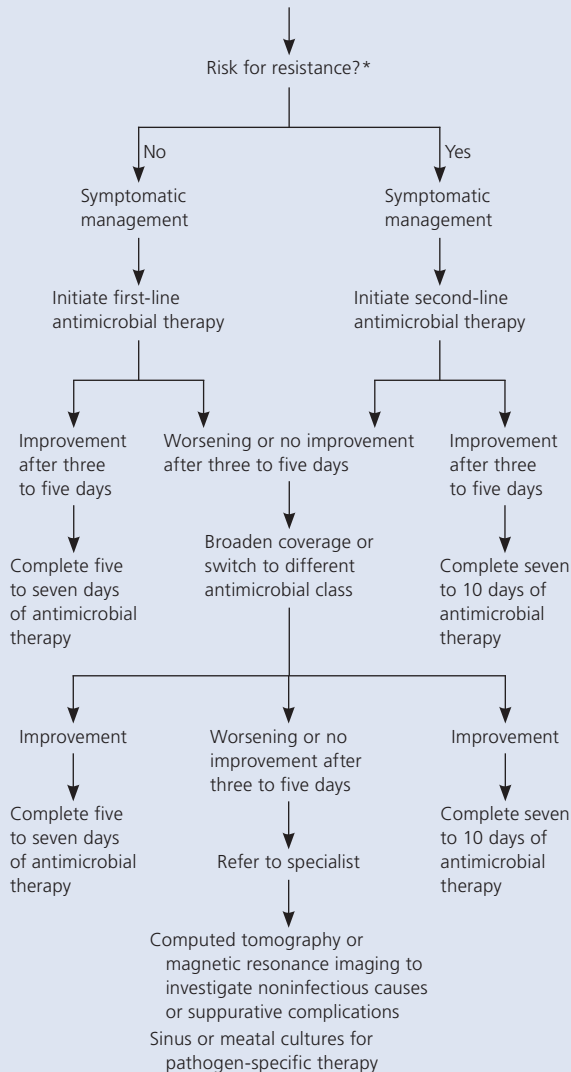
Risk for resistance?*

No

Yes

Symptomatic management

Symptomatic management

Initiate first-line antimicrobial therapy

Initiate second-line antimicrobial therapy

Improvement after three to five days

Worsening or no improvement after three to five days

Improvement after three to five days

Complete five to seven days of antimicrobial therapy

Broaden coverage or switch to different antimicrobial class

Complete seven to 10 days of antimicrobial therapy

Improvement

Worsening or no improvement after three to five days

Improvement

Complete five to seven days of antimicrobial therapy

Refer to specialist

Complete seven to 10 days of antimicrobial therapy

Computed tomography or magnetic resonance imaging to investigate noninfectious causes or suppurative complications

Sinus or meatal cultures for pathogen-specific therapy